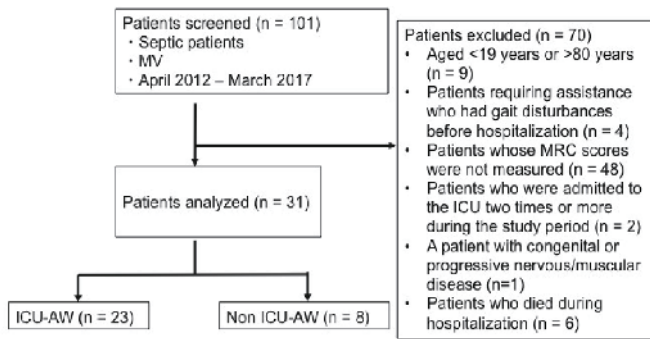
Patients screened (n = 101)
・Septic patients
・MV
・April 2012 – March 2017

Patients excluded (n = 70)
• Aged <19 years or >80 years (n = 9)
• Patients requiring assistance who had gait disturbances before hospitalization (n = 4)
• Patients whose MRC scores were not measured (n = 48)
• Patients who were admitted to the ICU two times or more during the study period (n = 2)
• A patient with congenital or progressive nervous/muscular disease (n=1)
• Patients who died during hospitalization (n = 6)

Patients analyzed (n = 31)

ICU-AW (n = 23)

Non ICU-AW (n = 8)